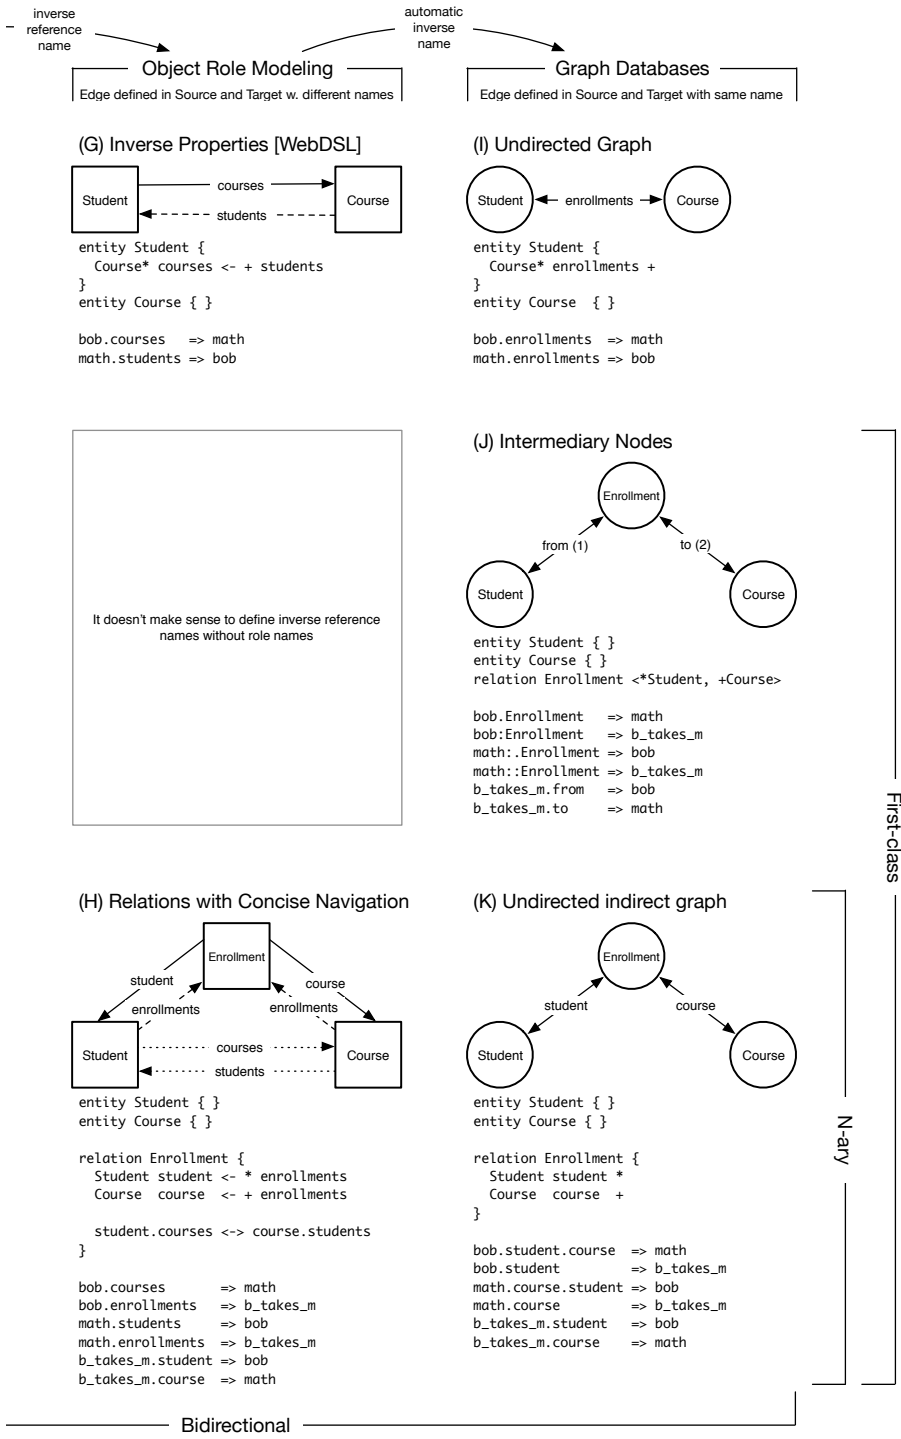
inverse reference name

automatic inverse name

Object Role Modeling
Edge defined in Source and Target w. different names

Graph Databases
Edge defined in Source and Target with same name

(G) Inverse Properties [WebDSL]

Student — courses → Course
← students

```
entity Student {
  Course* courses <- + students
}
entity Course { }

bob.courses   => math
math.students => bob
```

(I) Undirected Graph

Student ← enrollments → Course

```
entity Student {
  Course* enrollments +
}
entity Course  { }

bob.enrollments  => math
math.enrollments => bob
```

It doesn't make sense to define inverse reference names without role names

(J) Intermediary Nodes

Enrollment
from (1)
to (2)
Student
Course

```
entity Student { }
entity Course { }
relation Enrollment <*Student, +Course>

bob.Enrollment   => math
bob:Enrollment   => b_takes_m
math:.Enrollment => bob
math::Enrollment => b_takes_m
b_takes_m.from   => bob
b_takes_m.to     => math
```

First-class

(H) Relations with Concise Navigation

Enrollment
student
enrollments
course
enrollments
Student
courses
students
Course

```
entity Student { }
entity Course { }

relation Enrollment {
  Student student <- * enrollments
  Course  course  <- + enrollments

  student.courses <-> course.students
}

bob.courses       => math
bob.enrollments   => b_takes_m
math.students     => bob
math.enrollments  => b_takes_m
b_takes_m.student => bob
b_takes_m.course  => math
```

(K) Undirected indirect graph

Enrollment
student
course
Student
Course

```
entity Student { }
entity Course { }

relation Enrollment {
  Student student *
  Course  course  +
}

bob.student.course  => math
bob.student         => b_takes_m
math.course.student => bob
math.course         => b_takes_m
b_takes_m.student   => bob
b_takes_m.course    => math
```

N-ary

Bidirectional